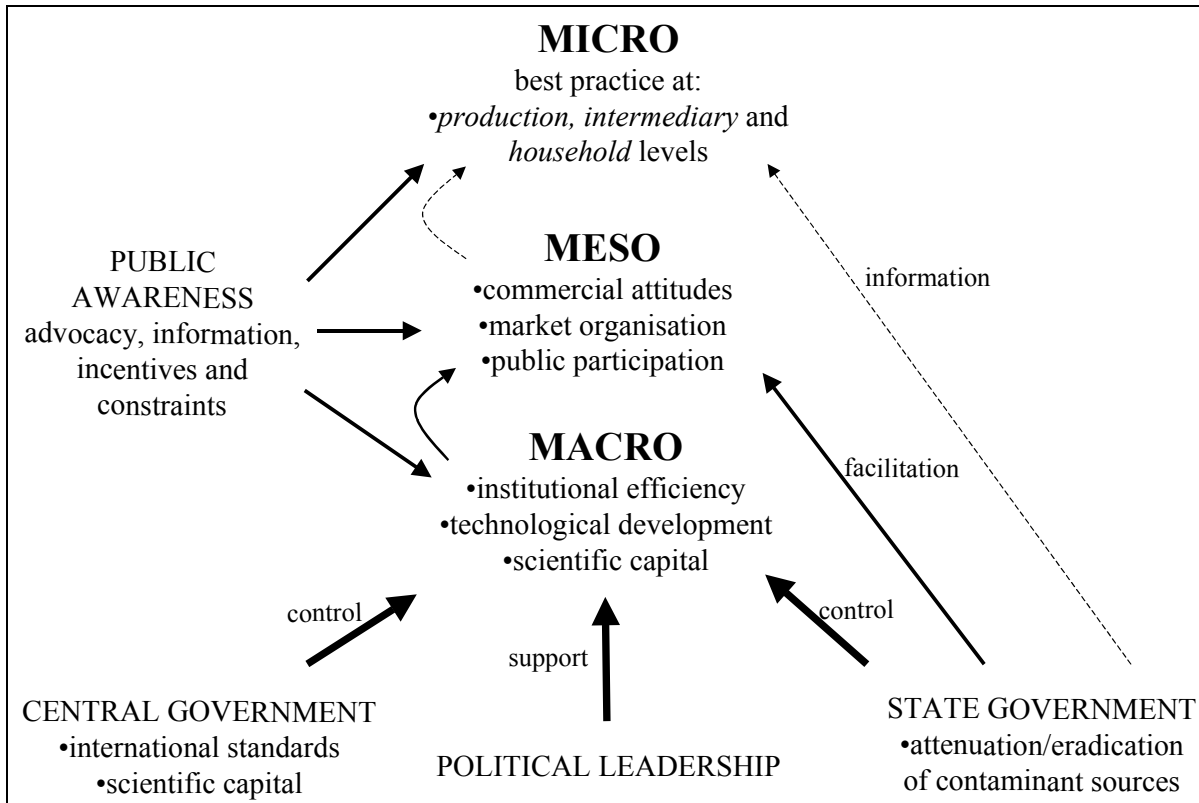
MICRO
best practice at:
•*production, intermediary* and *household* levels

PUBLIC AWARENESS
advocacy, information, incentives and constraints

MESO
•commercial attitudes
•market organisation
•public participation

information

MACRO
•institutional efficiency
•technological development
•scientific capital

facilitation

control

support

control

CENTRAL GOVERNMENT
•international standards
•scientific capital

POLITICAL LEADERSHIP

STATE GOVERNMENT
•attenuation/eradication of contaminant sources